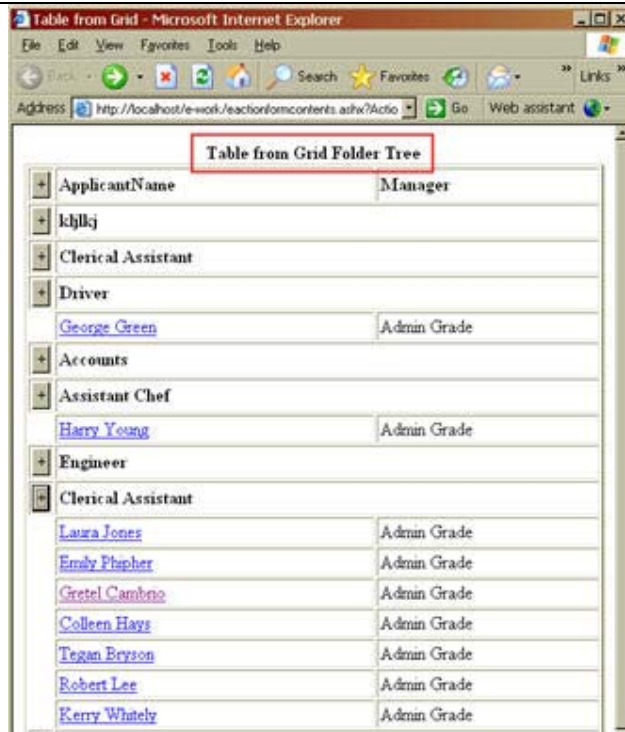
Table from Grid - Microsoft Internet Explorer

File Edit View Favorites Tools Help

Back Search Favorites Links

Address http://localhost/e-work/eactionformcontents.ashx?Actio Go Web assistant

Table from Grid Folder Tree

| | ApplicantName | Manager |
|---|---|---|
| + | klhjlkj | |
| + | Clerical Assistant | |
| + | Driver | |
| | George Green | Admin Grade |
| + | Accounts | |
| + | Assistant Chef | |
| | Harry Young | Admin Grade |
| + | Engineer | |
| - | Clerical Assistant | |
| | Laura Jones | Admin Grade |
| | Emily Phipher | Admin Grade |
| | Gretel Cambrio | Admin Grade |
| | Colleen Hays | Admin Grade |
| | Tegan Bryson | Admin Grade |
| | Robert Lee | Admin Grade |
| | Kerry Whitely | Admin Grade |